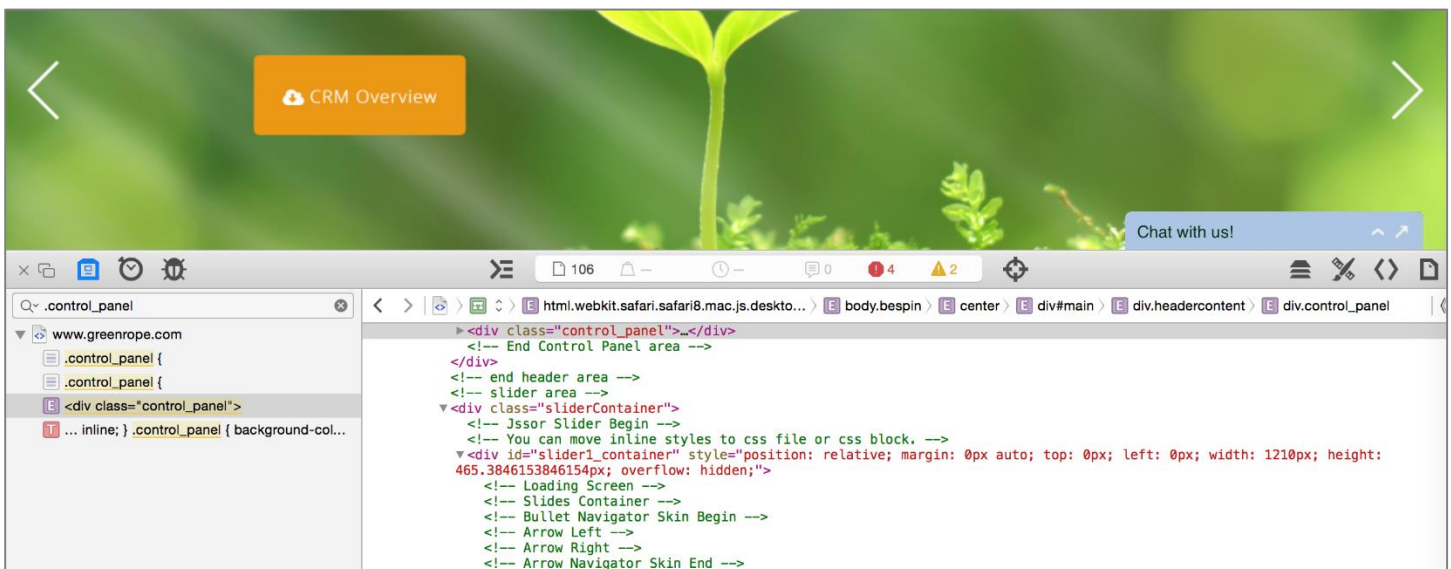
CRM Overview

Chat with us!

106 — — 0 4 2

.control_panel

www.greenrope.com

.control_panel {

.control_panel {

<div class="control_panel">

... inline; } .control_panel { background-col...

html.webkit.safari.safari8.mac.js.deskto... body.bespin center div#main div.headercontent div.control_panel

<div class="control_panel">…</div>
<!-- End Control Panel area -->
</div>
<!-- end header area -->
<!-- slider area -->
<div class="sliderContainer">
<!-- Jssor Slider Begin -->
<!-- You can move inline styles to css file or css block. -->
<div id="slider1_container" style="position: relative; margin: 0px auto; top: 0px; left: 0px; width: 1210px; height: 465.3846153846154px; overflow: hidden;">
<!-- Loading Screen -->
<!-- Slides Container -->
<!-- Bullet Navigator Skin Begin -->
<!-- Arrow Left -->
<!-- Arrow Right -->
<!-- Arrow Navigator Skin End -->